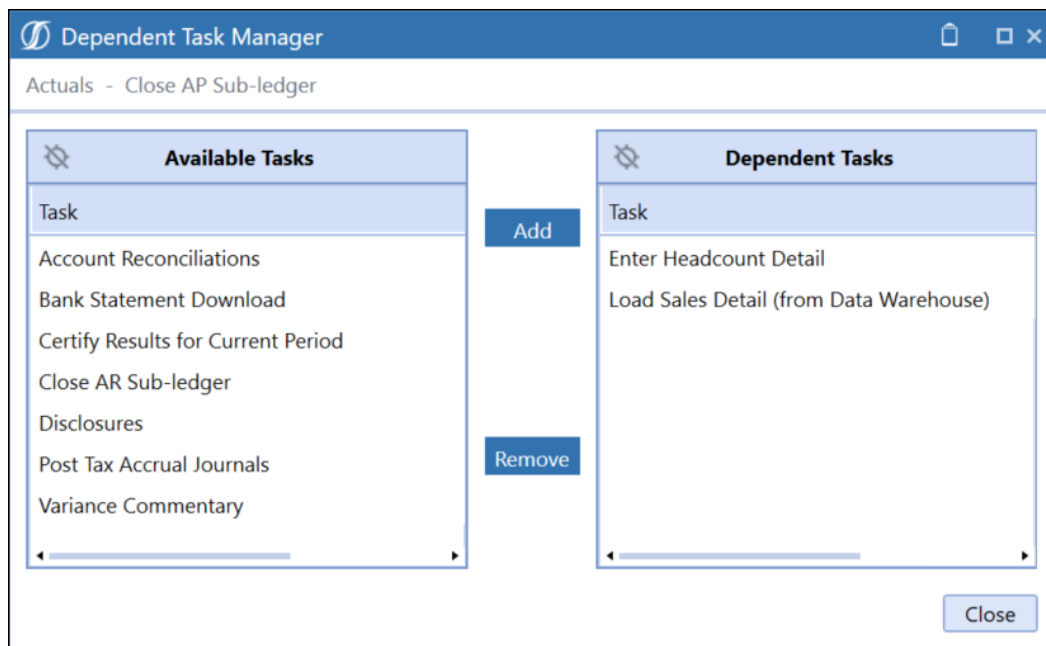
Dependent Task Manager

Actuals - Close AP Sub-ledger

Available Tasks

| Task |
|---|
| Account Reconciliations |
| Bank Statement Download |
| Certify Results for Current Period |
| Close AR Sub-ledger |
| Disclosures |
| Post Tax Accrual Journals |
| Variance Commentary |

Add

Remove

Dependent Tasks

| Task |
|---|
| Enter Headcount Detail |
| Load Sales Detail (from Data Warehouse) |

Close